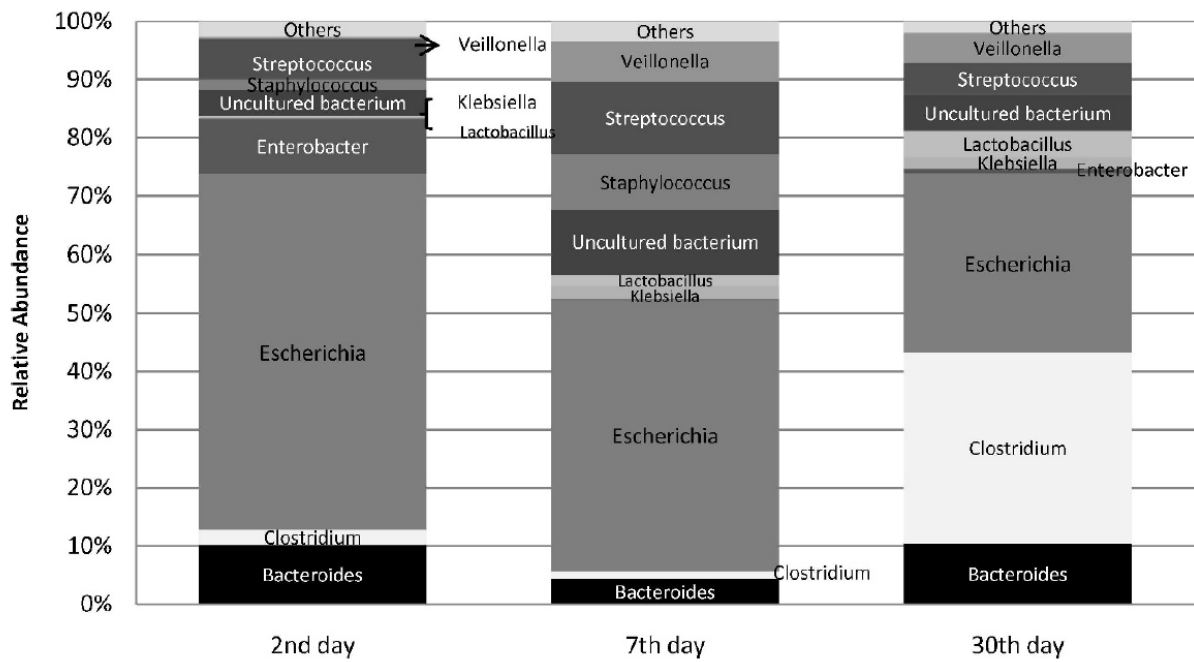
100%
90%
80%
70%
60%
50%
40%
30%
20%
10%
0%

Relative Abundance

Others
Streptococcus
Staphylococcus
Uncultured bacterium
Enterobacter
Escherichia
Clostridium
Bacteroides

Veillonella
Klebsiella
Lactobacillus

Others
Veillonella
Streptococcus
Staphylococcus
Uncultured bacterium
Lactobacillus
Klebsiella
Escherichia
Clostridium
Bacteroides

Others
Veillonella
Streptococcus
Uncultured bacterium
Lactobacillus
Klebsiella
Enterobacter
Escherichia
Clostridium
Bacteroides

2nd day
7th day
30th day